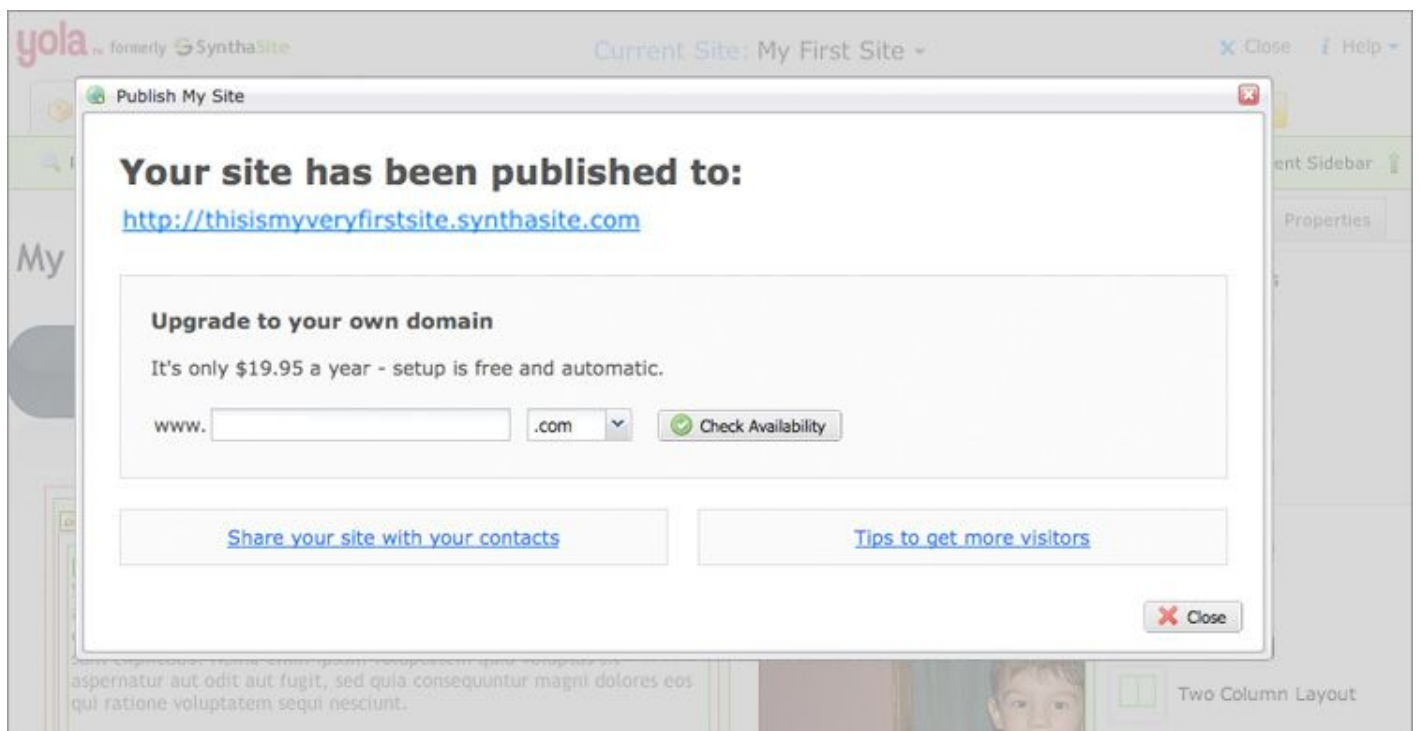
yola formerly SynthaSite

Current Site: My First Site

Close Help

Publish My Site

ent Sidebar

Properties

My

Your site has been published to:

http://thisismyveryfirstsite.synthasite.com

Upgrade to your own domain

It's only $19.95 a year - setup is free and automatic.

www. .com Check Availability

Share your site with your contacts

Tips to get more visitors

Close

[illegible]

aspernatur aut odit aut fugit, sed quia consequuntur magni dolores eos qui ratione voluptatem sequi nesciunt.

Two Column Layout